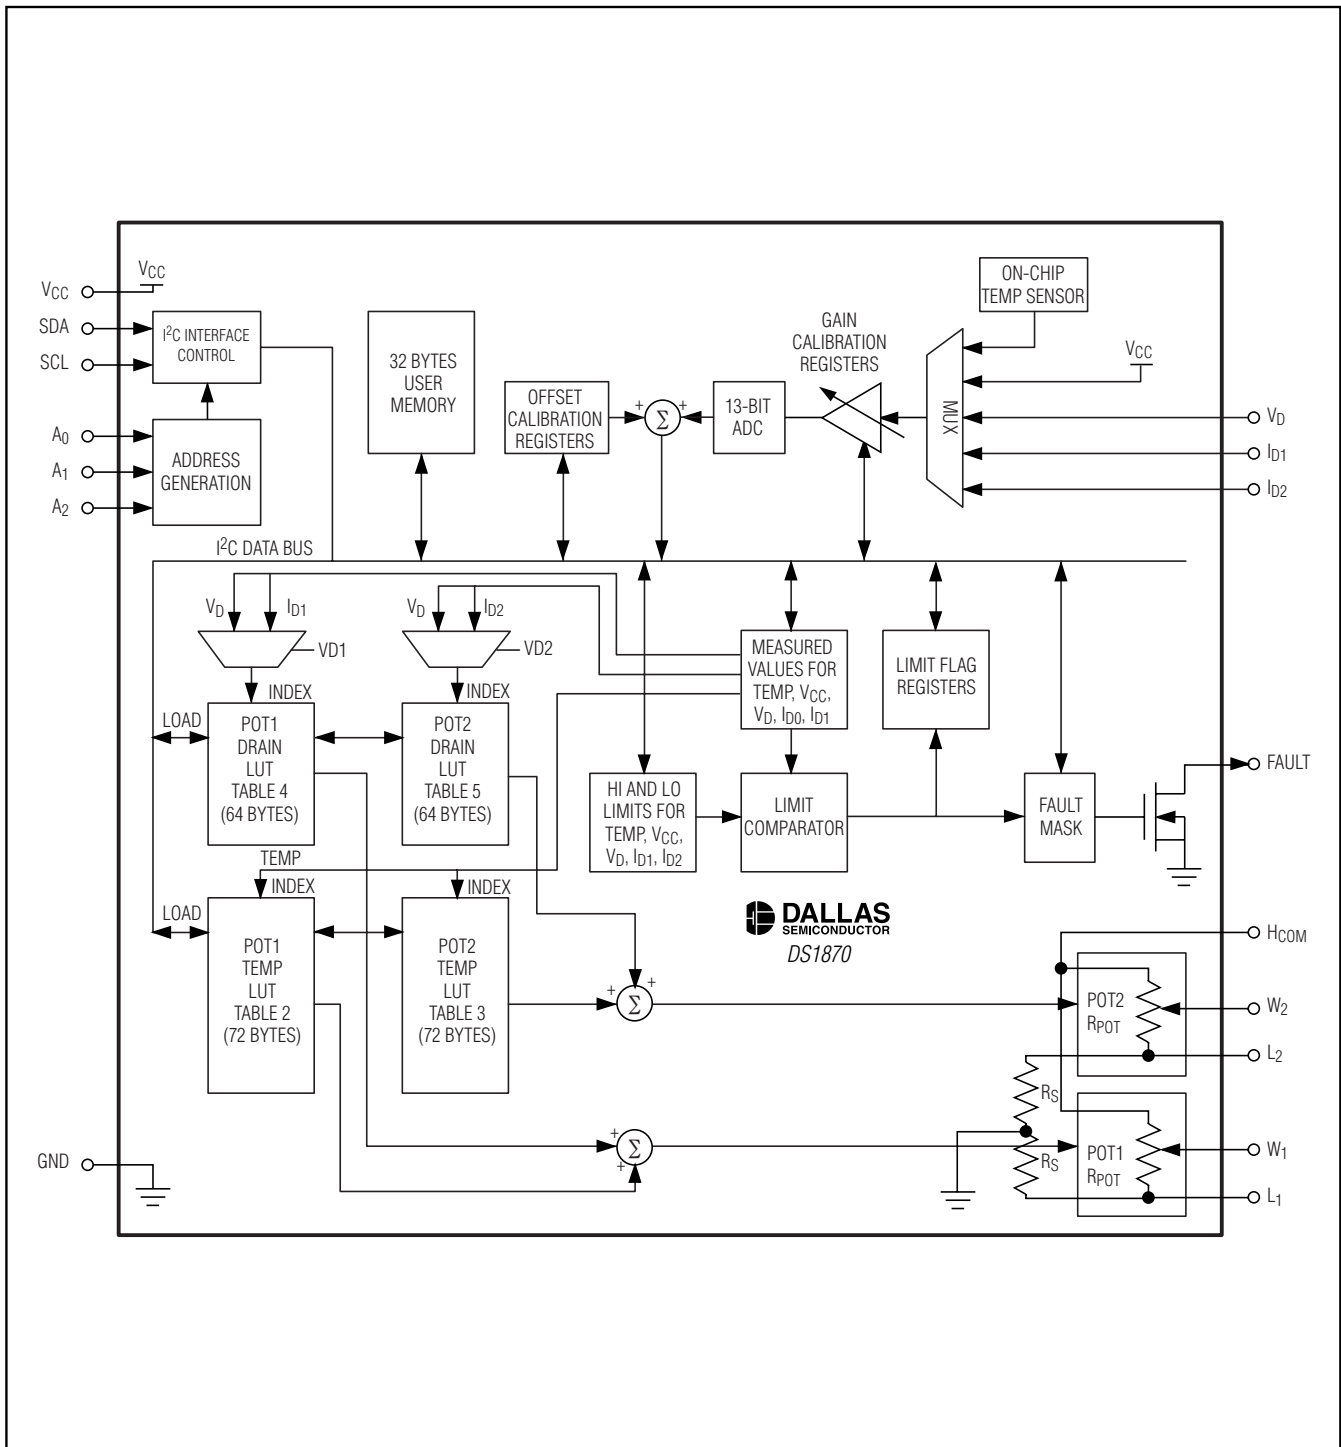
$V_{CC}$

$V_{CC}$

SDA

SCL

$I^2C$ INTERFACE CONTROL

$A_0$

$A_1$

$A_2$

ADDRESS GENERATION

32 BYTES USER MEMORY

OFFSET CALIBRATION REGISTERS

+ $\Sigma$ +

13-BIT ADC

GAIN CALIBRATION REGISTERS

ON-CHIP TEMP SENSOR

MUX

$V_{CC}$

$V_D$

$I_{D1}$

$I_{D2}$

$I^2C$ DATA BUS

$V_D$ $I_{D1}$

VD1

$V_D$ $I_{D2}$

VD2

INDEX

INDEX

LOAD

POT1 DRAIN LUT TABLE 4 (64 BYTES)

POT2 DRAIN LUT TABLE 5 (64 BYTES)

MEASURED VALUES FOR TEMP, $V_{CC}$, $V_D$, $I_{D0}$, $I_{D1}$

LIMIT FLAG REGISTERS

HI AND LO LIMITS FOR TEMP, $V_{CC}$, $V_D$, $I_{D1}$, $I_{D2}$

LIMIT COMPARATOR

FAULT MASK

FAULT

TEMP

INDEX

INDEX

LOAD

POT1 TEMP LUT TABLE 2 (72 BYTES)

POT2 TEMP LUT TABLE 3 (72 BYTES)

DALLAS SEMICONDUCTOR

DS1870

+ $\Sigma$ +

$H_{COM}$

POT2 $R_{POT}$

$W_2$

$L_2$

$R_S$

$R_S$

POT1 $R_{POT}$

$W_1$

$L_1$

+ $\Sigma$ +

GND